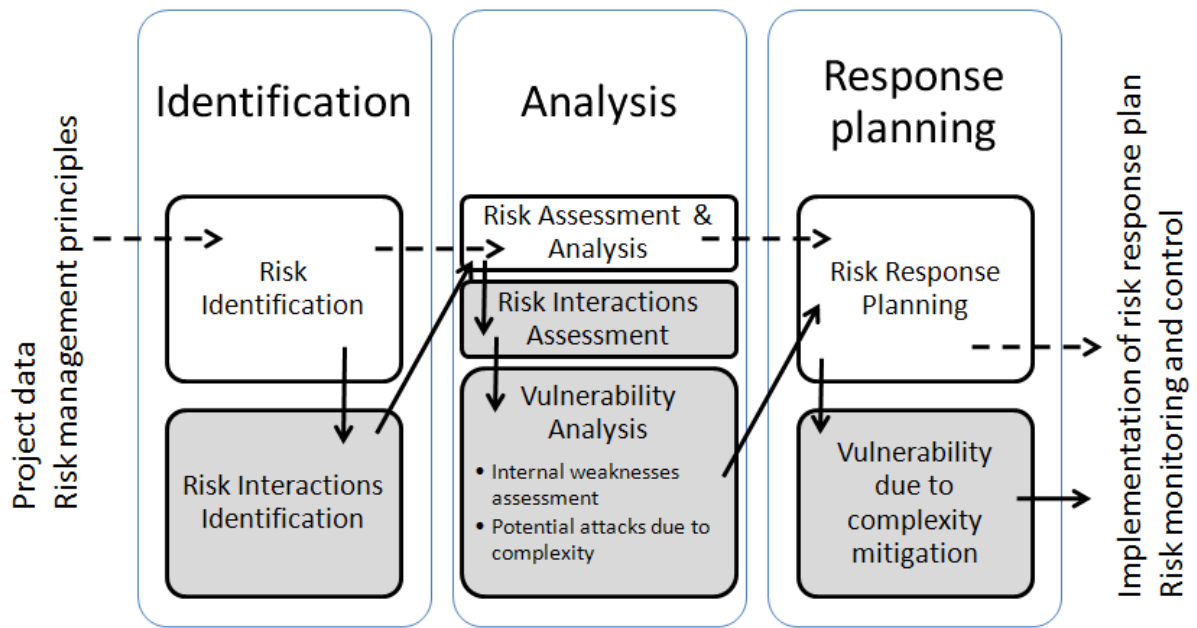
Project data
Risk management principles

Identification

Risk Identification

Risk Interactions Identification

Analysis

Risk Assessment & Analysis

Risk Interactions Assessment

Vulnerability Analysis

• Internal weaknesses assessment
• Potential attacks due to complexity

Response planning

Risk Response Planning

Vulnerability due to complexity mitigation

Implementation of risk response plan
Risk monitoring and control